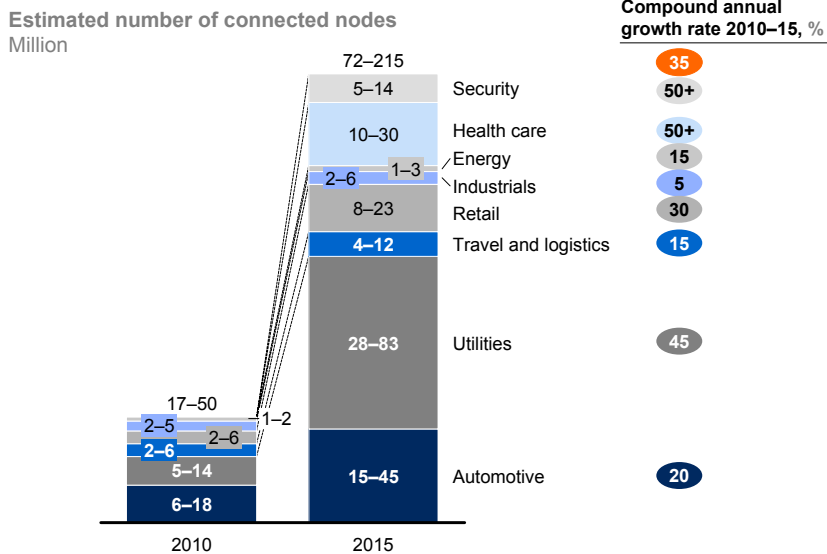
Estimated number of connected nodes
Million

Compound annual growth rate 2010–15, %

| | 2010 | 2015 | Compound annual growth rate 2010–15, % |
|---|---|---|---|
| Total | 17–50 | 72–215 | 35 |
| Security | | 5–14 | 50+ |
| Health care | | 10–30 | 50+ |
| Energy | | 1–3 | 15 |
| Industrials | 2–5 | 2–6 | 5 |
| Retail | 2–6 | 8–23 | 30 |
| Travel and logistics | 2–6 | 4–12 | 15 |
| Utilities | 5–14 | 28–83 | 45 |
| Automotive | 6–18 | 15–45 | 20 |

1–2